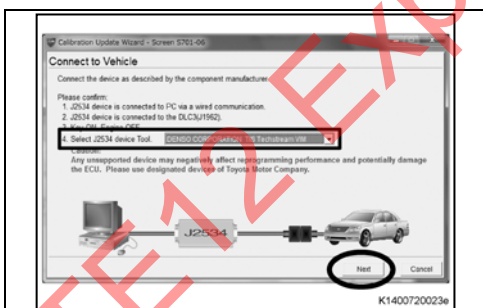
Calibration Update Wizard - Screen 5701-06

Connect to Vehicle

Connect the device as described by the component manufacturer.

Please confirm:
1. J2534 device is connected to PC via a wired communication.
2. J2534 device is connected to the DLC3(J1962).
3. Key ON, Engine OFF
4. Select J2534 device Tool. DENSO CORPORATION - TS Techstream VIM

Caution:
Any unsupported device may negatively affect reprogramming performance and potentially damage the ECU. Please use designated devices of Toyota Motor Company.

J2534

Next

Cancel

K1400720023e

FE12 EX